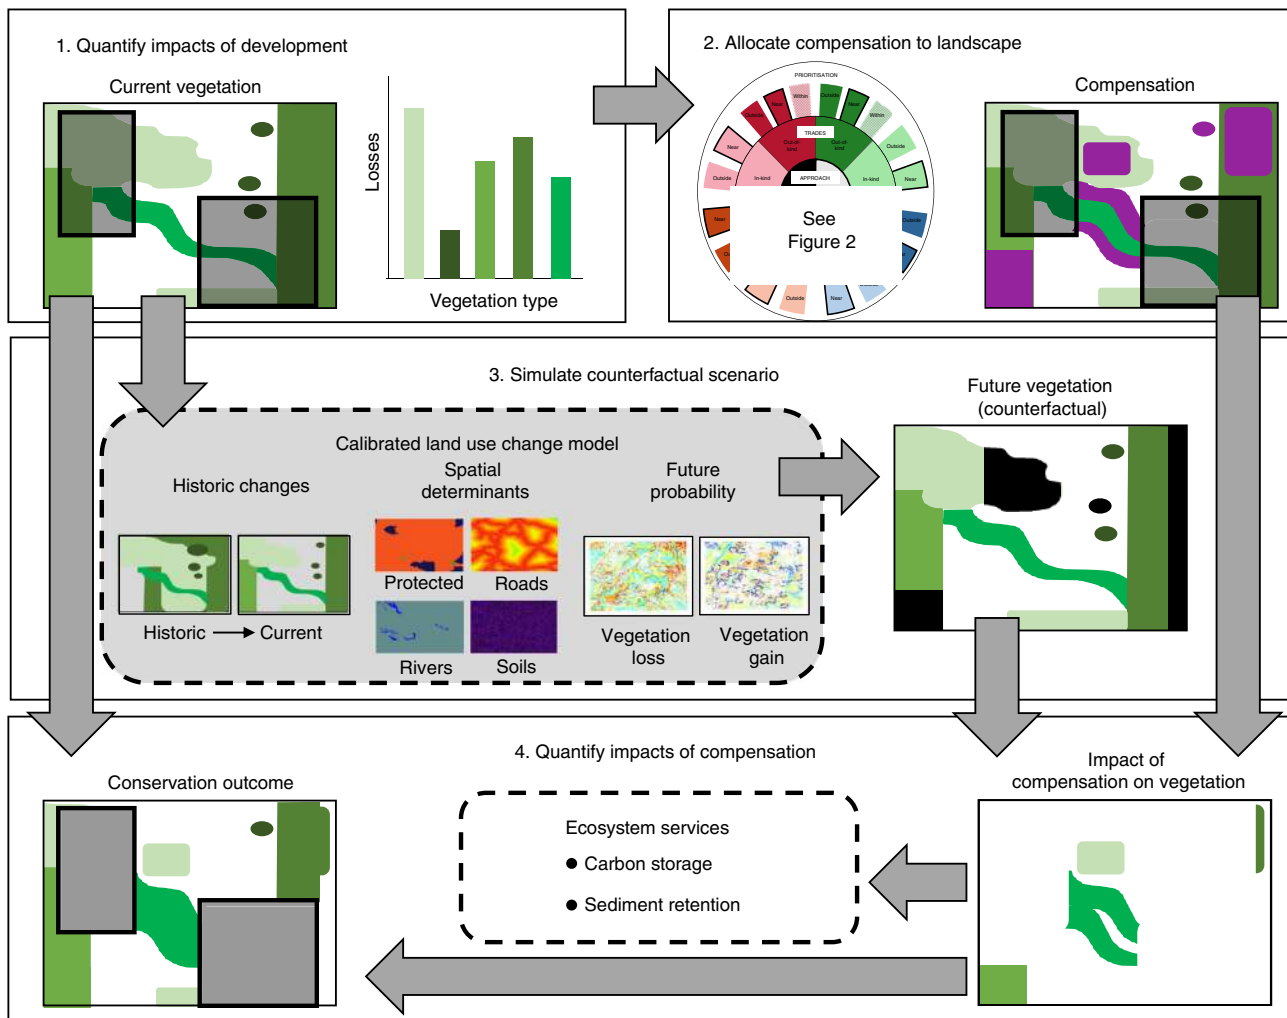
1. Quantify impacts of development

Current vegetation

Losses

Vegetation type

2. Allocate compensation to landscape

PRIORITISATION

Within

Outside

Near

Within

Near

Outside

Near

Within

Outside

TRADES

Near

Out-of-kind

Out-of-kind

Outside

Outside

In-kind

APPROACH

In-kind

Near

Near

Outside

See Figure 2

Outside

Near

Compensation

3. Simulate counterfactual scenario

Calibrated land use change model

Historic changes

Spatial determinants

Future probability

Protected

Roads

Rivers

Soils

Historic → Current

Vegetation loss

Vegetation gain

Future vegetation (counterfactual)

4. Quantify impacts of compensation

Conservation outcome

Ecosystem services

● Carbon storage

● Sediment retention

Impact of compensation on vegetation